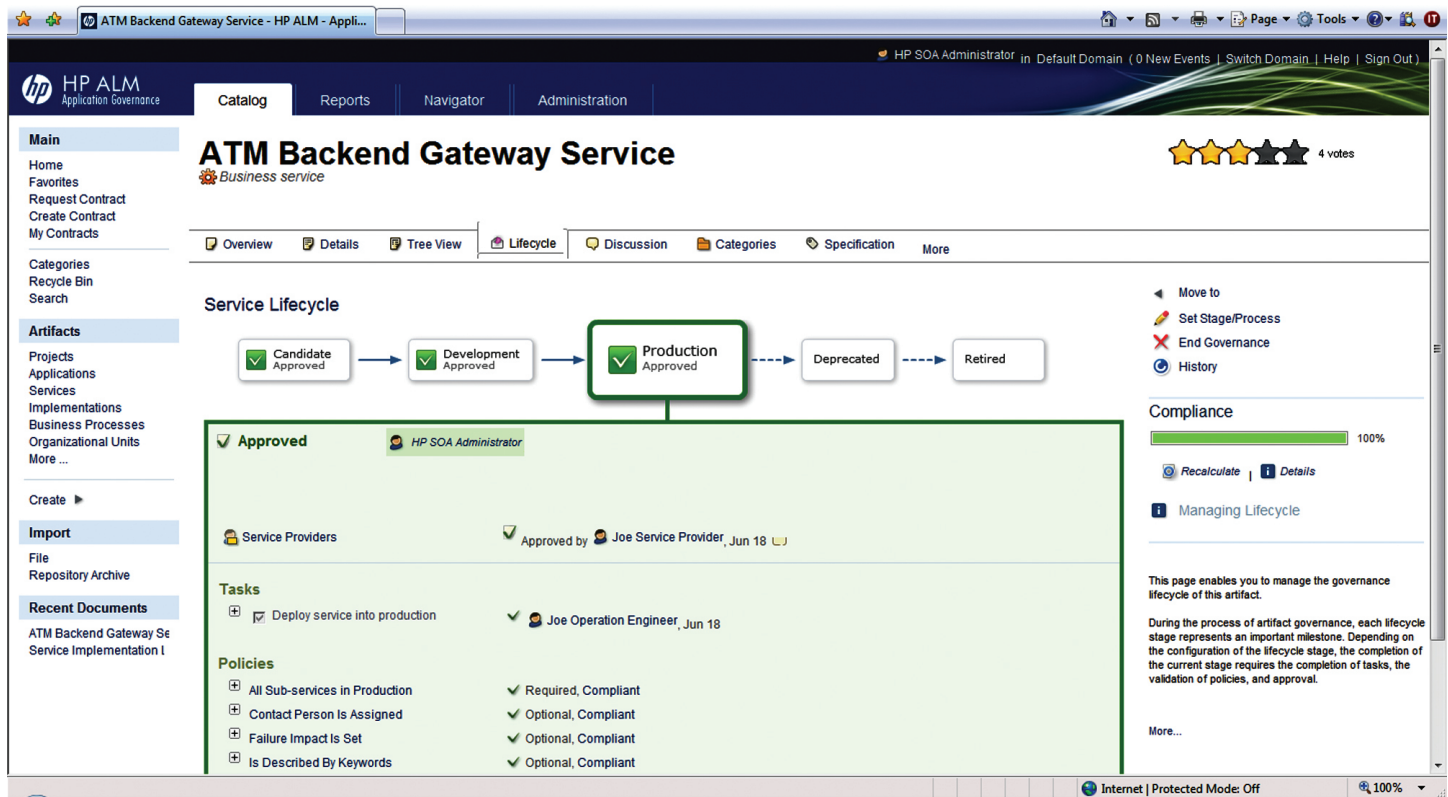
ATM Backend Gateway Service - HP ALM - Appli...

Page ▾ Tools ▾

HP SOA Administrator in Default Domain ( 0 New Events | Switch Domain | Help | Sign Out )

HP ALM Application Governance

Catalog Reports Navigator Administration

Main
Home
Favorites
Request Contract
Create Contract
My Contracts

Categories
Recycle Bin
Search

Artifacts
Projects
Applications
Services
Implementations
Business Processes
Organizational Units
More ...

Create ▶

Import
File
Repository Archive

Recent Documents
ATM Backend Gateway Se
Service Implementation I

ATM Backend Gateway Service
Business service

4 votes

Overview Details Tree View Lifecycle Discussion Categories Specification More

Service Lifecycle

Candidate Approved
Development Approved
Production Approved
Deprecated
Retired

Approved HP SOA Administrator

Service Providers Approved by Joe Service Provider, Jun 18

Tasks
Deploy service into production Joe Operation Engineer, Jun 18

Policies
All Sub-services in Production Required, Compliant
Contact Person Is Assigned Optional, Compliant
Failure Impact Is Set Optional, Compliant
Is Described By Keywords Optional, Compliant

Move to
Set Stage/Process
End Governance
History

Compliance
100%
Recalculate | Details

Managing Lifecycle

This page enables you to manage the governance lifecycle of this artifact.

During the process of artifact governance, each lifecycle stage represents an important milestone. Depending on the configuration of the lifecycle stage, the completion of the current stage requires the completion of tasks, the validation of policies, and approval.

More...

Internet | Protected Mode: Off 100%